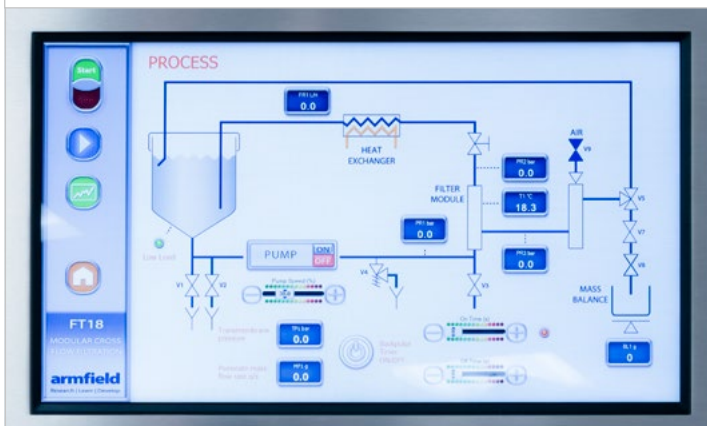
Start

FT18

MODULAR CROSS FLOW FILTRATION

armfield

Research | Learn | Develop

PROCESS

FR1 L/h
0.0

HEAT EXCHANGER

PR2 bar
0.0

T1 °C
18.3

FILTER MODULE

AIR

V9

V5

V7

V6

PR1 bar
0.0

PR3 bar
0.0

Low Level

PUMP

ON

OFF

V4

V1

V2

V3

Pump Speed (%)

Transmembrane pressure

TP1 bar
0.0

Permeate mass flow rate (l/h)

MF1 g
0.0

Backpulse Timer ON/OFF

On Time (s)

Off Time (s)

MASS BALANCE

BL1 g
0